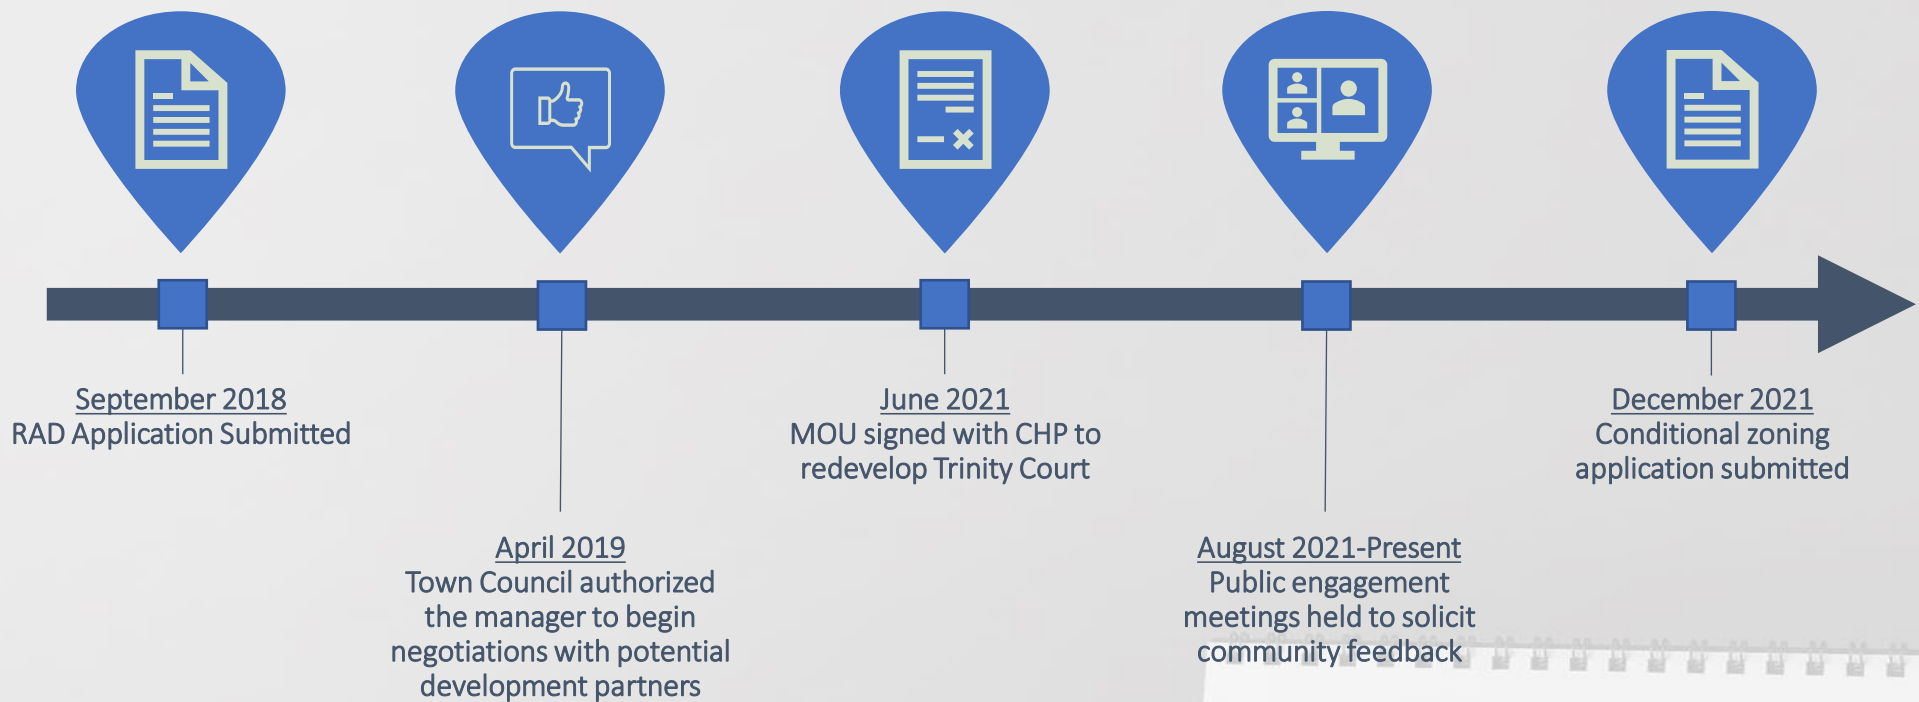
September 2018
RAD Application Submitted

April 2019
Town Council authorized the manager to begin negotiations with potential development partners

June 2021
MOU signed with CHP to redevelop Trinity Court

August 2021-Present
Public engagement meetings held to solicit community feedback

December 2021
Conditional zoning application submitted